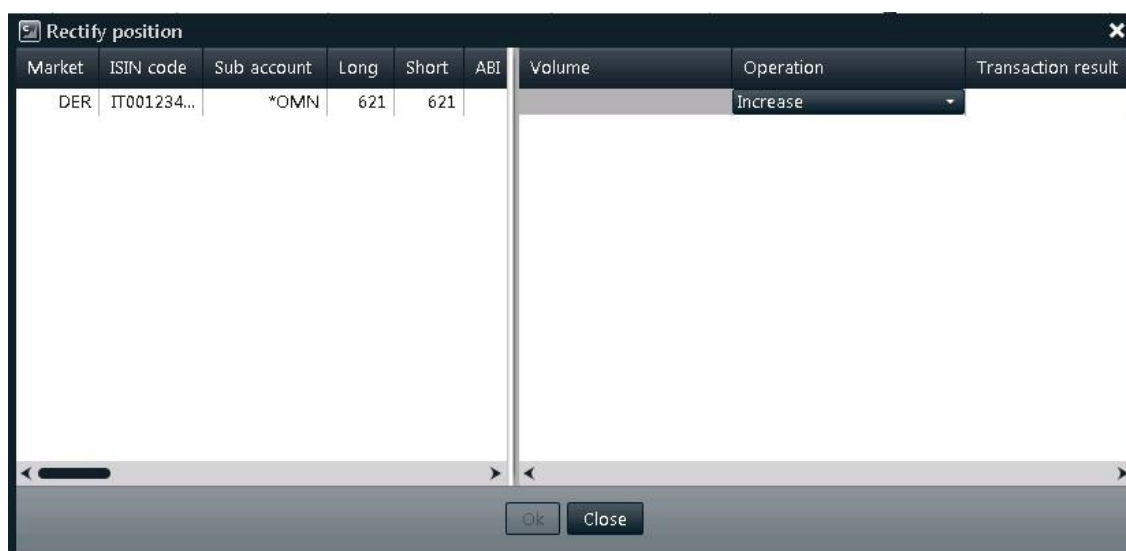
Rectify position

| Market | ISIN code | Sub account | Long | Short | ABI |
|---|---|---|---|---|---|
| DER | IT001234... | *OMN | 621 | 621 | |

| Volume | Operation | Transaction result |
|---|---|---|
| | Increase | |

Ok Close